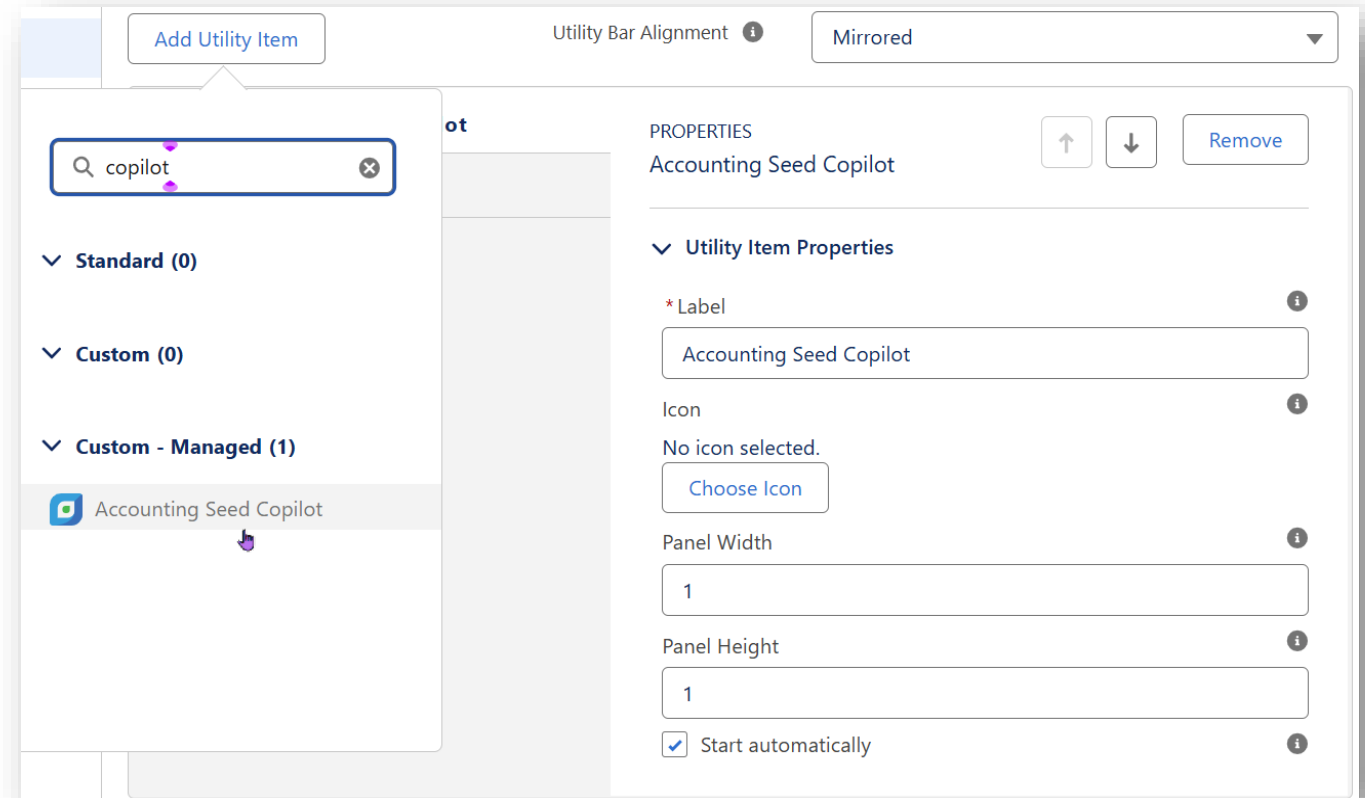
Add Utility Item

Utility Bar Alignment

Mirrored

copilot

ot

Standard (0)

Custom (0)

Custom - Managed (1)

Accounting Seed Copilot

PROPERTIES

Accounting Seed Copilot

Remove

Utility Item Properties

*Label

Accounting Seed Copilot

Icon

No icon selected.

Choose Icon

Panel Width

1

Panel Height

1

Start automatically